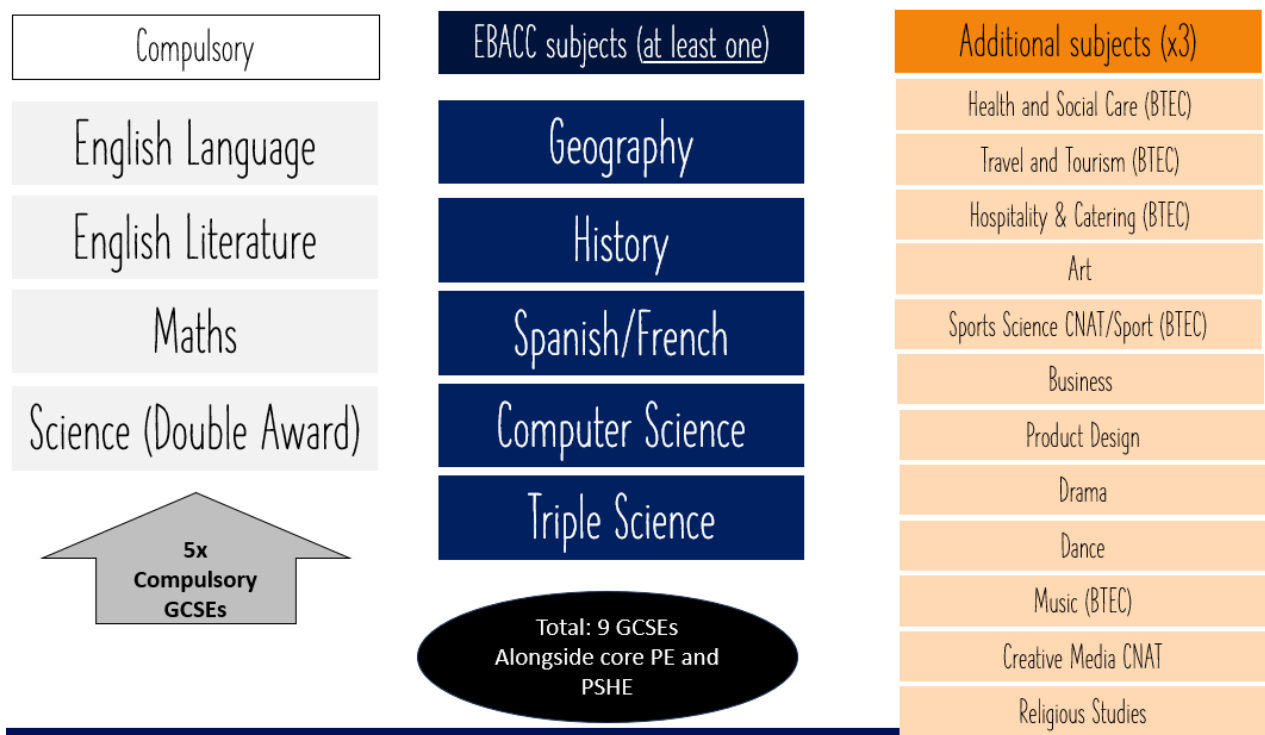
Compulsory

English Language

English Literature

Maths

Science (Double Award)

5x Compulsory GCSEs

EBACC subjects (at least one)

Geography

History

Spanish/French

Computer Science

Triple Science

Total: 9 GCSEs Alongside core PE and PSHE

Additional subjects (x3)

Health and Social Care (BTEC)

Travel and Tourism (BTEC)

Hospitality & Catering (BTEC)

Art

Sports Science CNAT/Sport (BTEC)

Business

Product Design

Drama

Dance

Music (BTEC)

Creative Media CNAT

Religious Studies